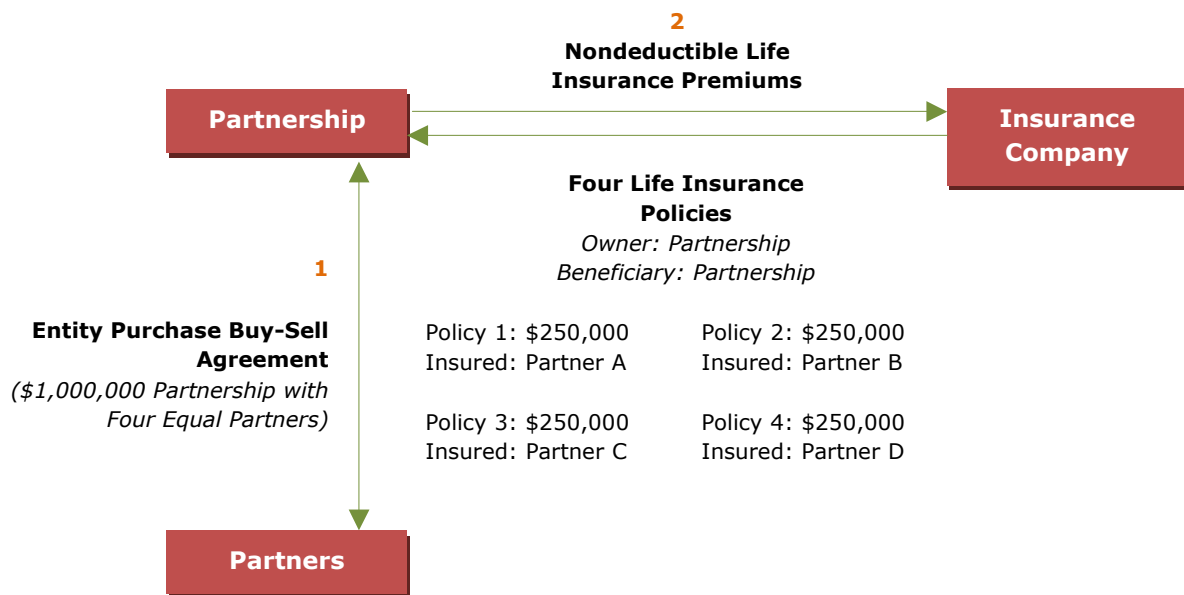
2
Nondeductible Life Insurance Premiums

Partnership

Insurance Company

Four Life Insurance Policies
Owner: Partnership
Beneficiary: Partnership

1

Entity Purchase Buy-Sell Agreement
($1,000,000 Partnership with Four Equal Partners)

Policy 1: $250,000
Insured: Partner A

Policy 2: $250,000
Insured: Partner B

Policy 3: $250,000
Insured: Partner C

Policy 4: $250,000
Insured: Partner D

Partners